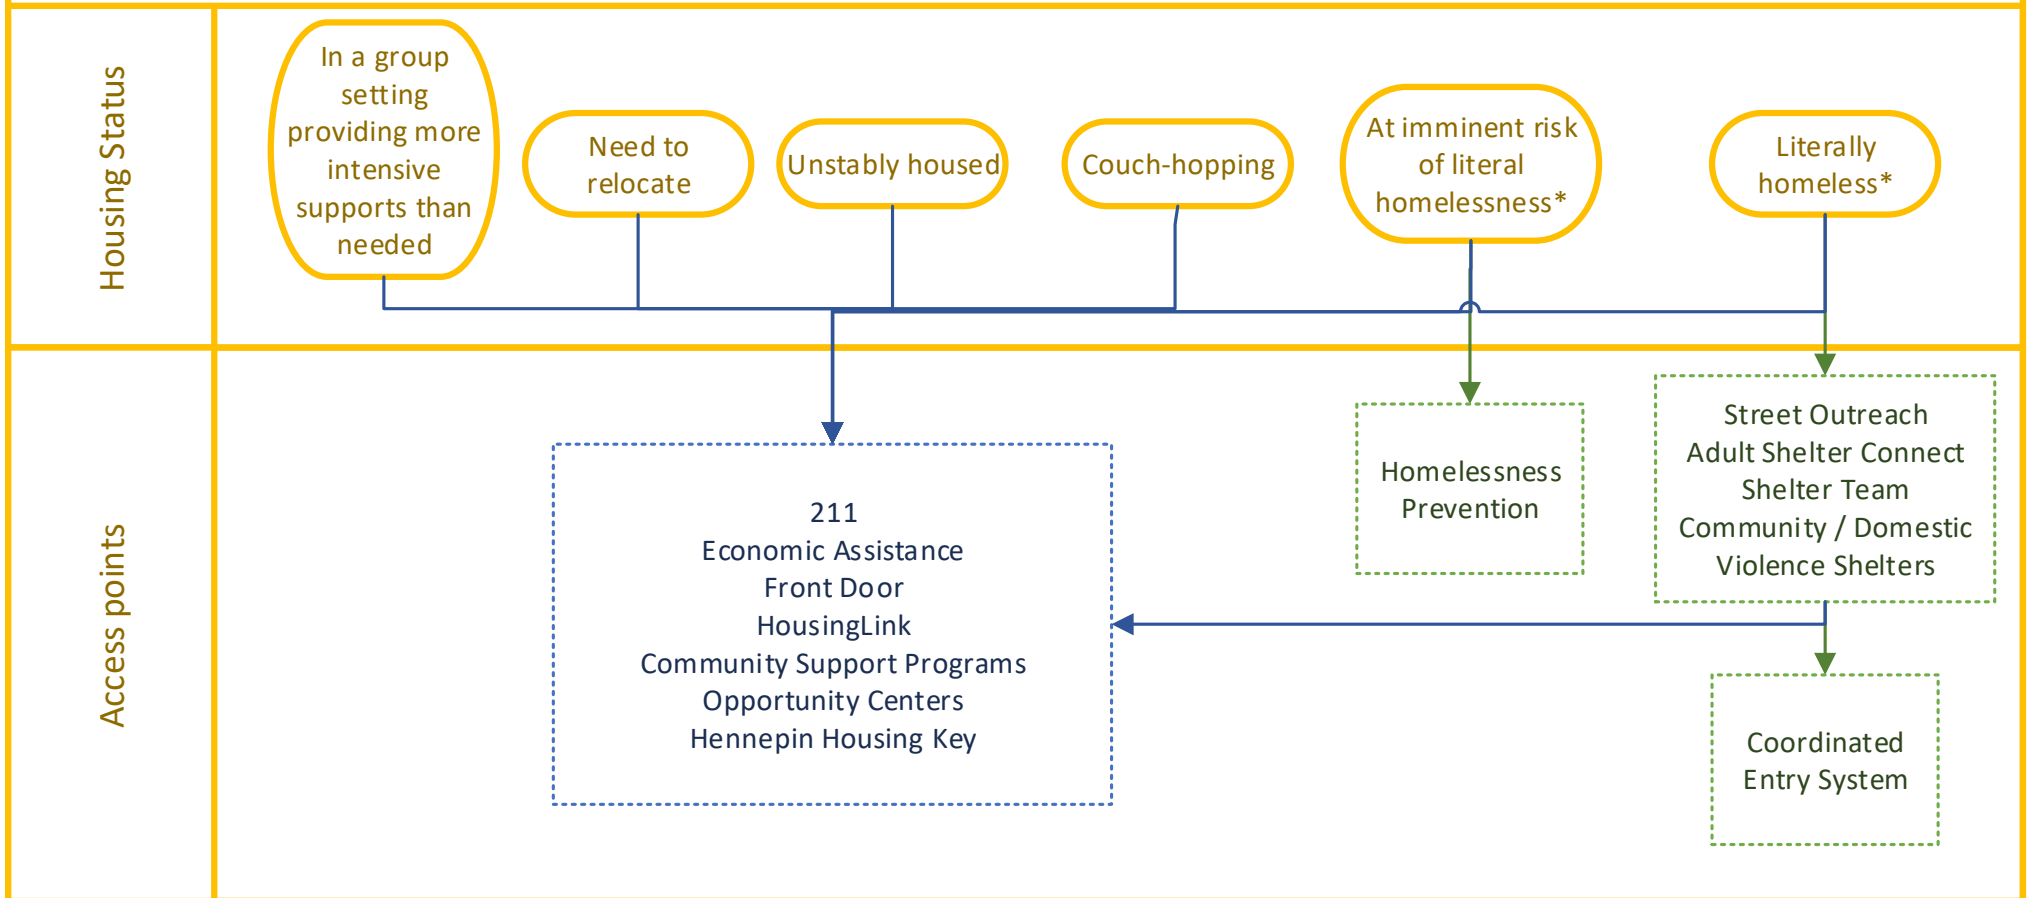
Housing Status

In a group setting providing more intensive supports than needed

Need to relocate

Unstably housed

Couch-hopping

At imminent risk of literal homelessness*

Literally homeless*

Access points

211
Economic Assistance
Front Door
HousingLink
Community Support Programs
Opportunity Centers
Hennepin Housing Key

Homelessness Prevention

Street Outreach
Adult Shelter Connect
Shelter Team
Community / Domestic Violence Shelters

Coordinated Entry System